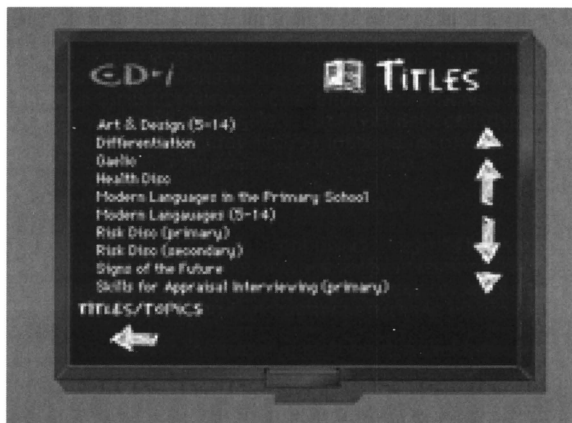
CD-i

TITLES

Art & Design (5-14)
Differentiation
Gaelic
Health Disc
Modern Languages in the Primary School
Modern Langauages (5-14)
Risk Disc (primary)
Risk Disc (secondary)
Signs of the Future
Skills for Appraisal Interviewing (primary)

TITLES/TOPICS